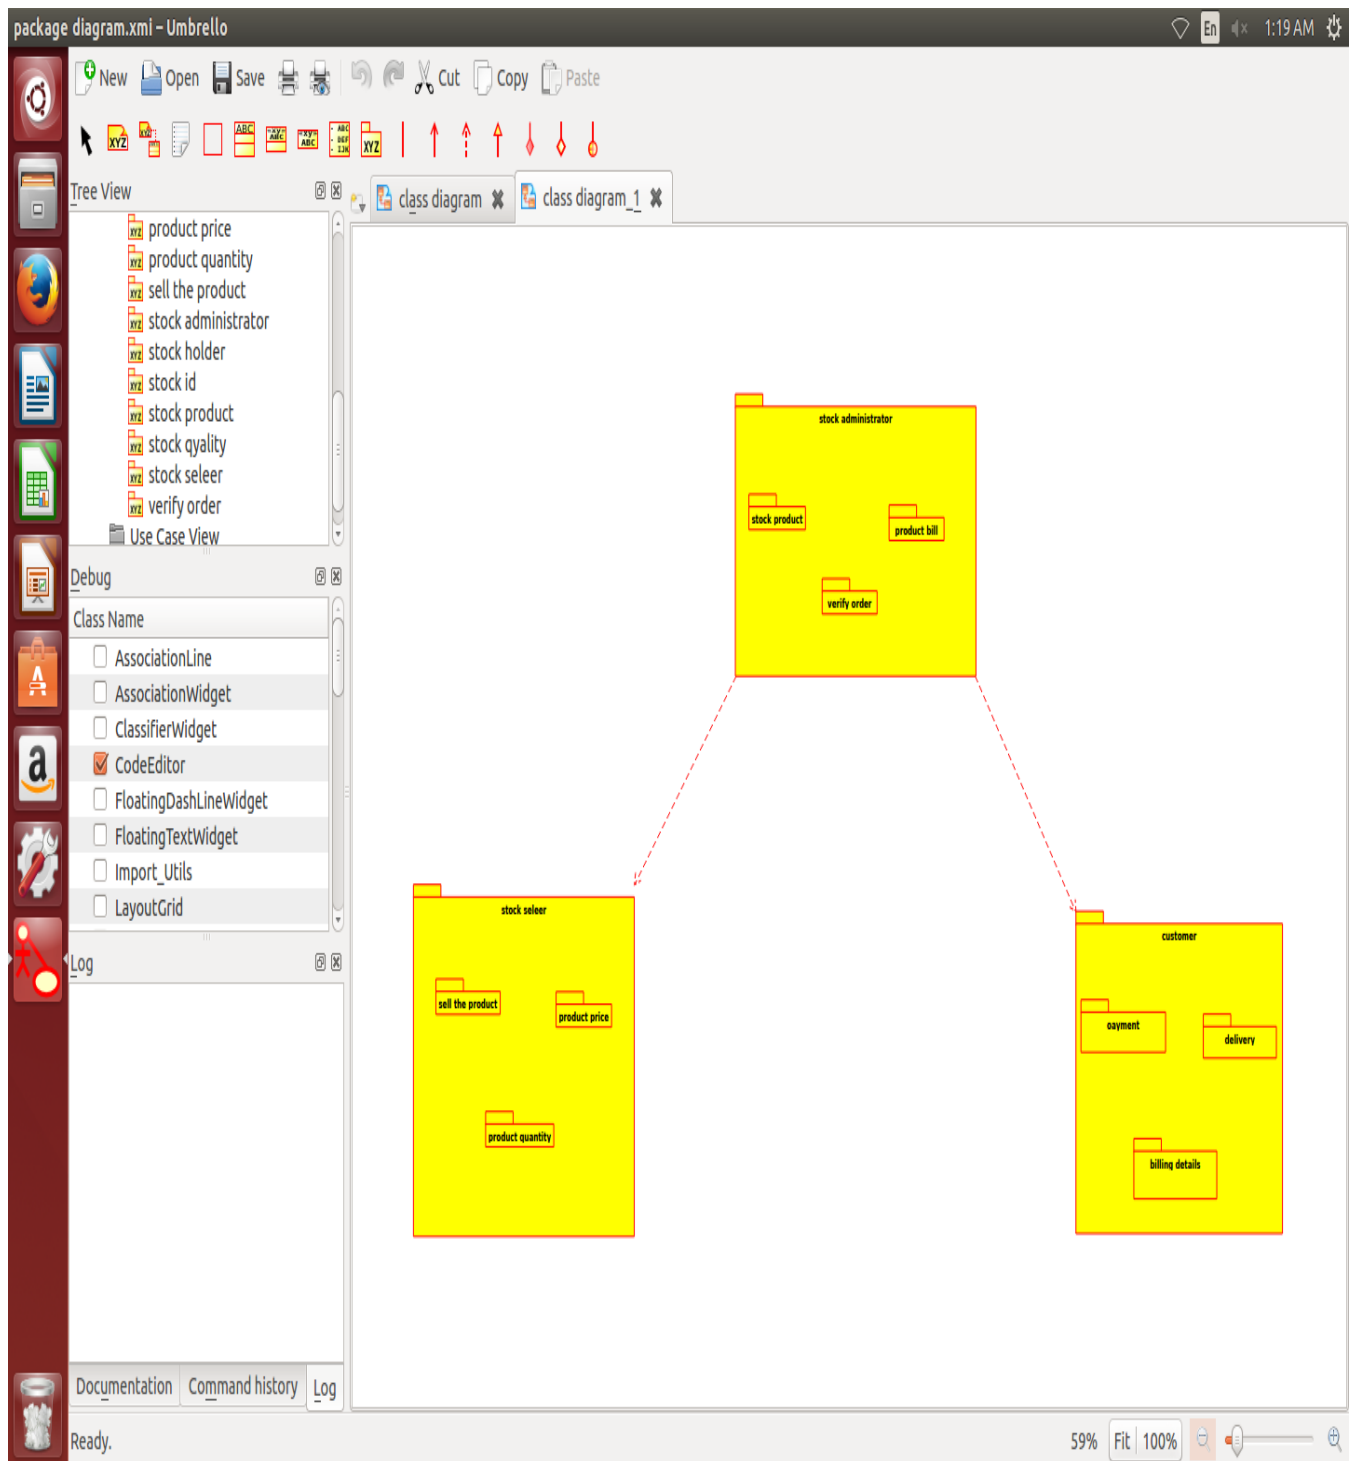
package diagram.xmi - Umbrello

En 1:19 AM

New Open Save Cut Copy Paste

XYZ ABC XYZ

Tree View

product price
product quantity
sell the product
stock administrator
stock holder
stock id
stock product
stock qyality
stock seleer
verify order
Use Case View

Debug

Class Name

AssociationLine
AssociationWidget
ClassifierWidget
CodeEditor
FloatingDashLineWidget
FloatingTextWidget
Import_Utils
LayoutGrid

Log

Documentation Command history Log

class diagram class diagram_1

stock administrator
stock product
product bill
verify order

stock seleer
sell the product
product price
product quantity

customer
oayment
delivery
billing details

Ready.

59% Fit 100%